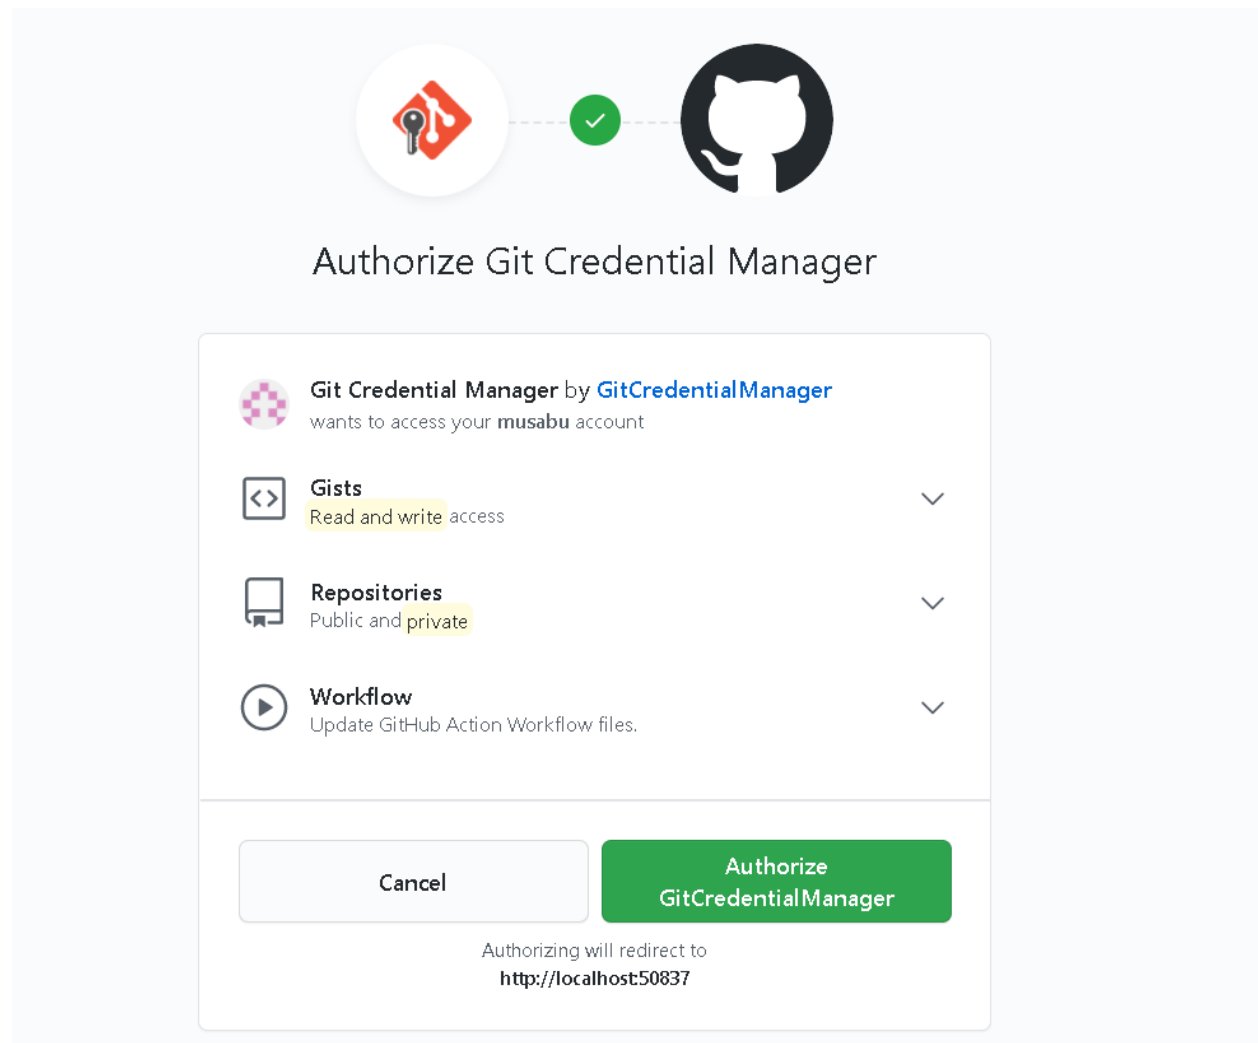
Authorize Git Credential Manager

Git Credential Manager by GitCredentialManager
wants to access your musabu account

Gists
Read and write access

Repositories
Public and private

Workflow
Update GitHub Action Workflow files.

Cancel

Authorize GitCredentialManager

Authorizing will redirect to
http://localhost:50837